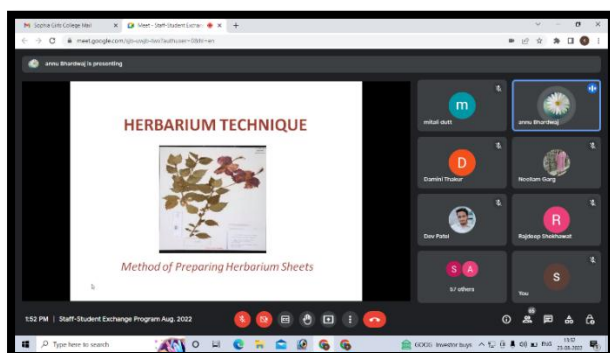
Sophia Girls College Mail
Meet - Staff-Student Exchange
meet.google.com/ojb-oxqb-bws?authuser=0&hl=en
annu Bhardwaj is presenting

HERBARIUM TECHNIQUE

Method of Preparing Herbarium Sheets

m
mitali dutt
annu Bhardwaj
D
Damini Thakur
Neelam Garg
Dev Patel
R
Rajdeep Shekhawat
S A
57 others
S
You

1:52 PM | Staff-Student Exchange Program Aug. 2022

Type here to search
GOOG Investor buys
ENG
13:52
23-08-2022